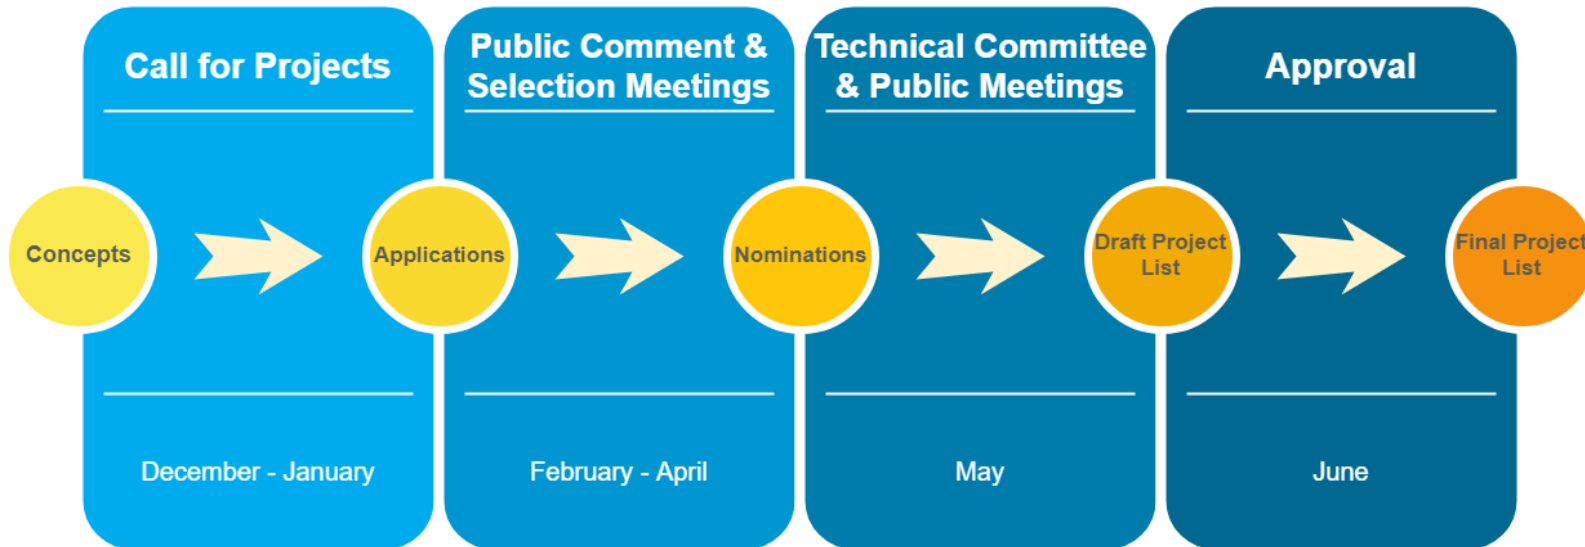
Call for Projects

Public Comment & Selection Meetings

Technical Committee & Public Meetings

Approval

Concepts

Applications

Nominations

Draft Project List

Final Project List

December - January

February - April

May

June